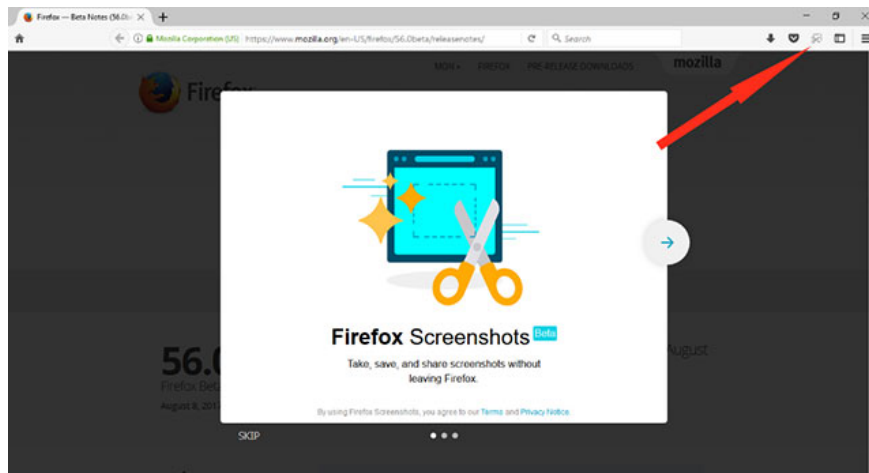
Firefox — Beta Notes (56.0b)

Mozilla Corporation (US) https://www.mozilla.org/en-US/firefox/56.0beta/releasenotes/

Search

MENU FIREFOX PRE-RELEASE DOWNLOADS mozilla

Firefox

56.0

Firefox Beta

August 8, 2017

August

Firefox Screenshots Beta

Take, save, and share screenshots without leaving Firefox.

By using Firefox Screenshots, you agree to our Terms and Privacy Notice.

SKIP